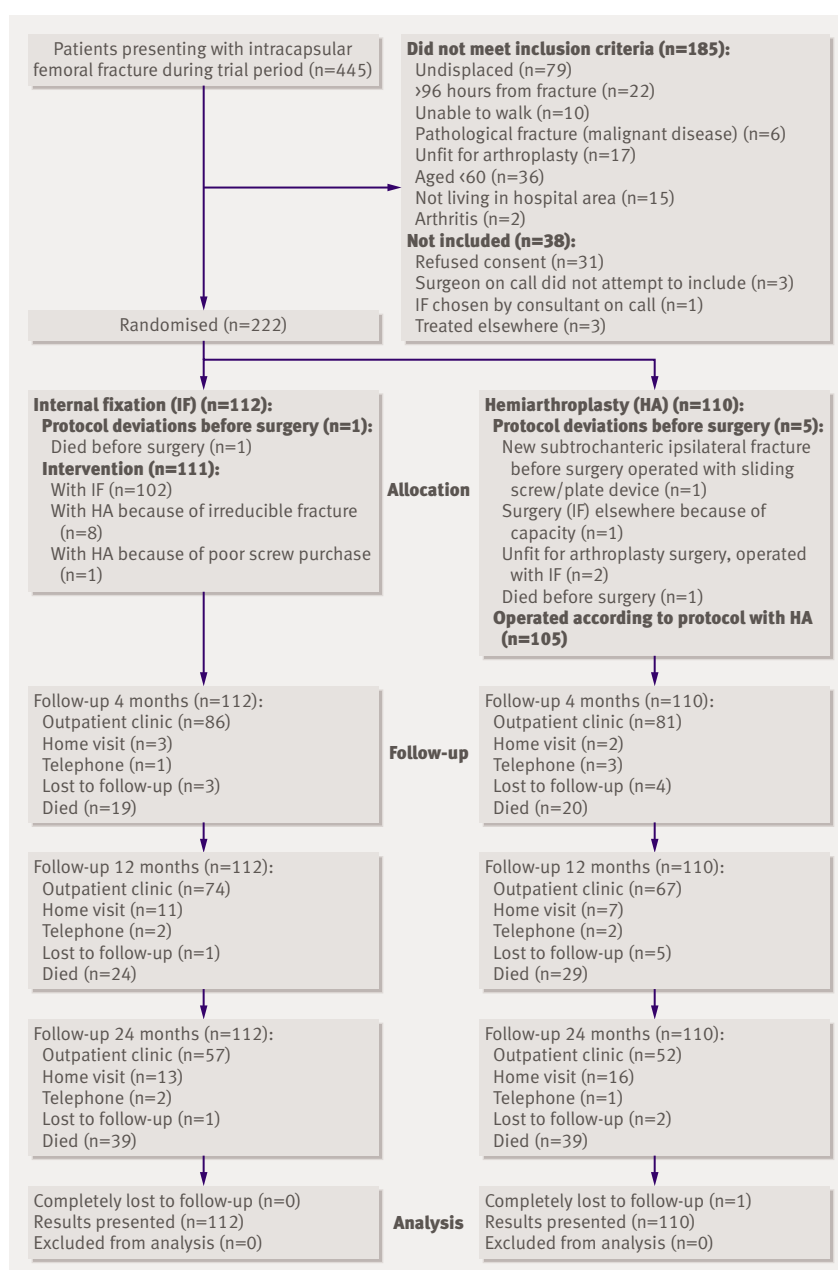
Patients presenting with intracapsular femoral fracture during trial period (n=445)

Did not meet inclusion criteria (n=185):
Undisplaced (n=79)
›96 hours from fracture (n=22)
Unable to walk (n=10)
Pathological fracture (malignant disease) (n=6)
Unfit for arthroplasty (n=17)
Aged ‹60 (n=36)
Not living in hospital area (n=15)
Arthritis (n=2)
Not included (n=38):
Refused consent (n=31)
Surgeon on call did not attempt to include (n=3)
IF chosen by consultant on call (n=1)
Treated elsewhere (n=3)

Randomised (n=222)

Internal fixation (IF) (n=112):
Protocol deviations before surgery (n=1):
Died before surgery (n=1)
Intervention (n=111):
With IF (n=102)
With HA because of irreducible fracture (n=8)
With HA because of poor screw purchase (n=1)

Allocation

Hemiarthroplasty (HA) (n=110):
Protocol deviations before surgery (n=5):
New subtrochanteric ipsilateral fracture before surgery operated with sliding screw/plate device (n=1)
Surgery (IF) elsewhere because of capacity (n=1)
Unfit for arthroplasty surgery, operated with IF (n=2)
Died before surgery (n=1)
Operated according to protocol with HA (n=105)

Follow-up 4 months (n=112):
Outpatient clinic (n=86)
Home visit (n=3)
Telephone (n=1)
Lost to follow-up (n=3)
Died (n=19)

Follow-up

Follow-up 4 months (n=110):
Outpatient clinic (n=81)
Home visit (n=2)
Telephone (n=3)
Lost to follow-up (n=4)
Died (n=20)

Follow-up 12 months (n=112):
Outpatient clinic (n=74)
Home visit (n=11)
Telephone (n=2)
Lost to follow-up (n=1)
Died (n=24)

Follow-up 12 months (n=110):
Outpatient clinic (n=67)
Home visit (n=7)
Telephone (n=2)
Lost to follow-up (n=5)
Died (n=29)

Follow-up 24 months (n=112):
Outpatient clinic (n=57)
Home visit (n=13)
Telephone (n=2)
Lost to follow-up (n=1)
Died (n=39)

Follow-up 24 months (n=110):
Outpatient clinic (n=52)
Home visit (n=16)
Telephone (n=1)
Lost to follow-up (n=2)
Died (n=39)

Completely lost to follow-up (n=0)
Results presented (n=112)
Excluded from analysis (n=0)

Analysis

Completely lost to follow-up (n=1)
Results presented (n=110)
Excluded from analysis (n=0)